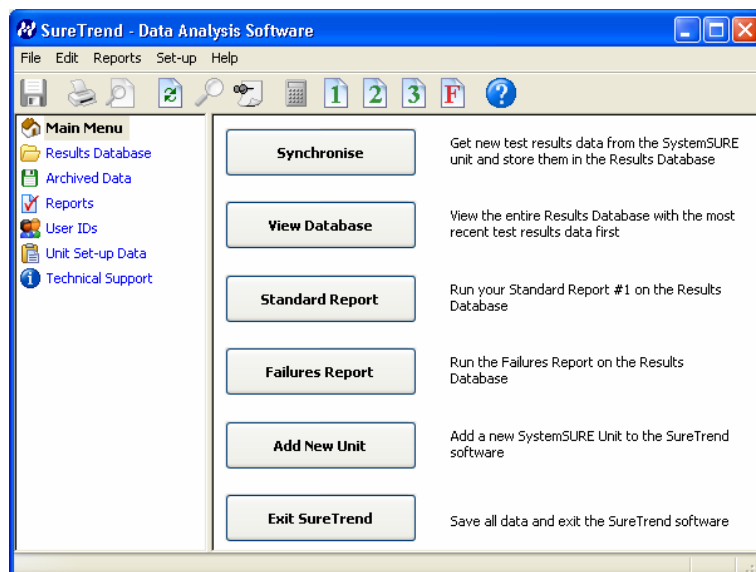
SureTrend - Data Analysis Software

File Edit Reports Set-up Help

1 2 3 F ?

Main Menu
Results Database
Archived Data
Reports
User IDs
Unit Set-up Data
Technical Support

Synchronise

Get new test results data from the SystemSURE unit and store them in the Results Database

View Database

View the entire Results Database with the most recent test results data first

Standard Report

Run your Standard Report #1 on the Results Database

Failures Report

Run the Failures Report on the Results Database

Add New Unit

Add a new SystemSURE Unit to the SureTrend software

Exit SureTrend

Save all data and exit the SureTrend software